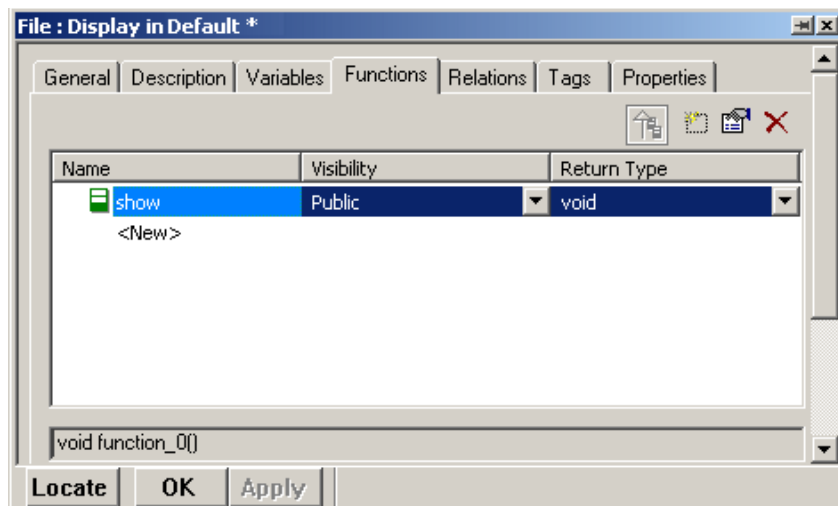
File : Display in Default *

General | Description | Variables | Functions | Relations | Tags | Properties

| Name | Visibility | Return Type |
|---|---|---|
| show | Public | void |
| <New> | | |

void function_0()

Locate | OK | Apply